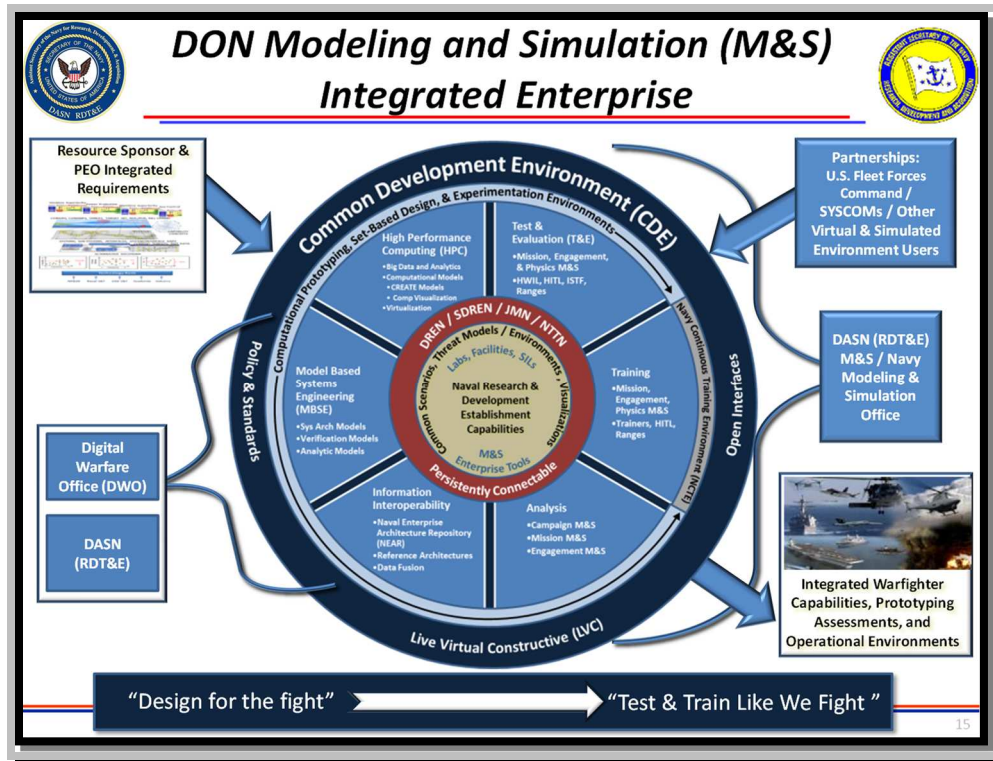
DON Modeling and Simulation (M&S) Integrated Enterprise

SECRETARY OF THE NAVY
UNITED STATES OF AMERICA
DASN RDT&E

Resource Sponsor & PEO Integrated Requirements

Partnerships: U.S. Fleet Forces Command / SYSCOMs / Other Virtual & Simulated Environment Users

Common Development Environment (CDE)

Computational Prototyping, Set-Based Design, & Experimentation Environments

High Performance Computing (HPC)
•Big Data and Analytics
•Computational Models
•CREATE Models
•Comp Visualization
•Virtualization

Test & Evaluation (T&E)
•Mission, Engagement, & Physics M&S
•HWIL, HITL, ISTF, Ranges

Navy Continuous Training Environment (NCTE)

Training
•Mission, Engagement, Physics M&S
•Trainers, HITL, Ranges

Analysis
•Campaign M&S
•Mission M&S
•Engagement M&S

Information Interoperability
•Naval Enterprise Architecture Repository (NEAR)
•Reference Architectures
•Data Fusion

Model Based Systems Engineering (MBSE)
•Sys Arch Models
•Verification Models
•Analytic Models

DREN / SDREN / JMN / NTTN
Common Scenarios, Threat Models / Environments, Visualizations
Labs, Facilities, SILs
Naval Research & Development Establishment Capabilities
M&S Enterprise Tools
Persistently Connectable

Policy & Standards

Open Interfaces

Live Virtual Constructive (LVC)

DASN (RDT&E) M&S / Navy Modeling & Simulation Office

Digital Warfare Office (DWO)

DASN (RDT&E)

Integrated Warfighter Capabilities, Prototyping Assessments, and Operational Environments

“Design for the fight” “Test & Train Like We Fight ”

15